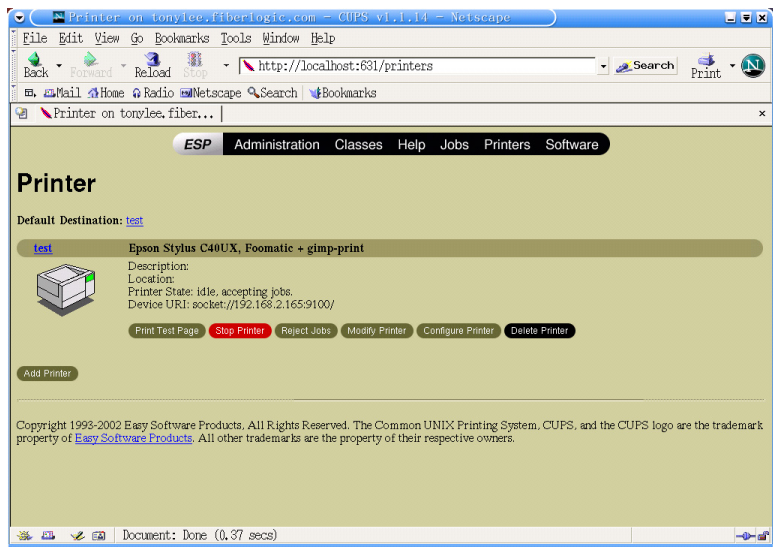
Printer on tonylee.fiberlogic.com - CUPS v1.1.14 - Netscape

File Edit View Go Bookmarks Tools Window Help

Back Forward Reload Stop http://localhost:631/printers Search Print

Mail Home Radio Netscape Search Bookmarks

Printer on tonylee.fiber...

ESP Administration Classes Help Jobs Printers Software

Printer

Default Destination: test

test Epson Stylus C40UX, Foomatic + gimp-print

Description:
Location:
Printer State: idle, accepting jobs.
Device URI: socket://192.168.2.165:9100/

Print Test Page Stop Printer Reject Jobs Modify Printer Configure Printer Delete Printer

Add Printer

Copyright 1993-2002 Easy Software Products, All Rights Reserved. The Common UNIX Printing System, CUPS, and the CUPS logo are the trademark property of Easy Software Products. All other trademarks are the property of their respective owners.

Document: Done (0.37 secs)